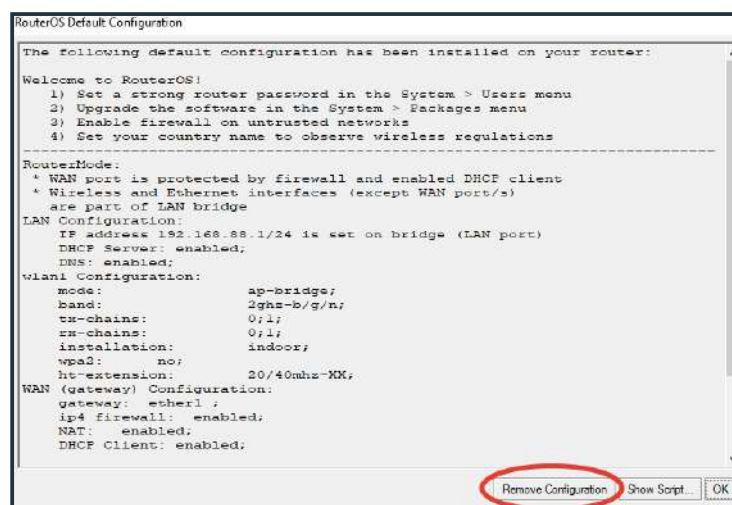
RouterOS Default Configuration

The following default configuration has been installed on your router:

Welcome to RouterOS!
1) Set a strong router password in the System > Users menu
2) Upgrade the software in the System > Packages menu
3) Enable firewall on untrusted networks
4) Set your country name to observe wireless regulations

RouterMode:
* WAN port is protected by firewall and enabled DHCP client
* Wireless and Ethernet interfaces (except WAN port/s) are part of LAN bridge
LAN Configuration:
IP address 192.168.88.1/24 is set on bridge (LAN port)
DHCP Server: enabled;
DNS: enabled;
wlan1 Configuration:
mode: ap-bridge;
band: 2ghz-b/g/n;
tx-chains: 0;1;
rx-chains: 0;1;
installation: indoor;
wpa2: no;
ht-extension: 20/40mhz-XX;
WAN (gateway) Configuration:
gateway: ether1 ;
ip4 firewall: enabled;
NAT: enabled;
DHCP Client: enabled;

Remove Configuration
Show Script...
OK